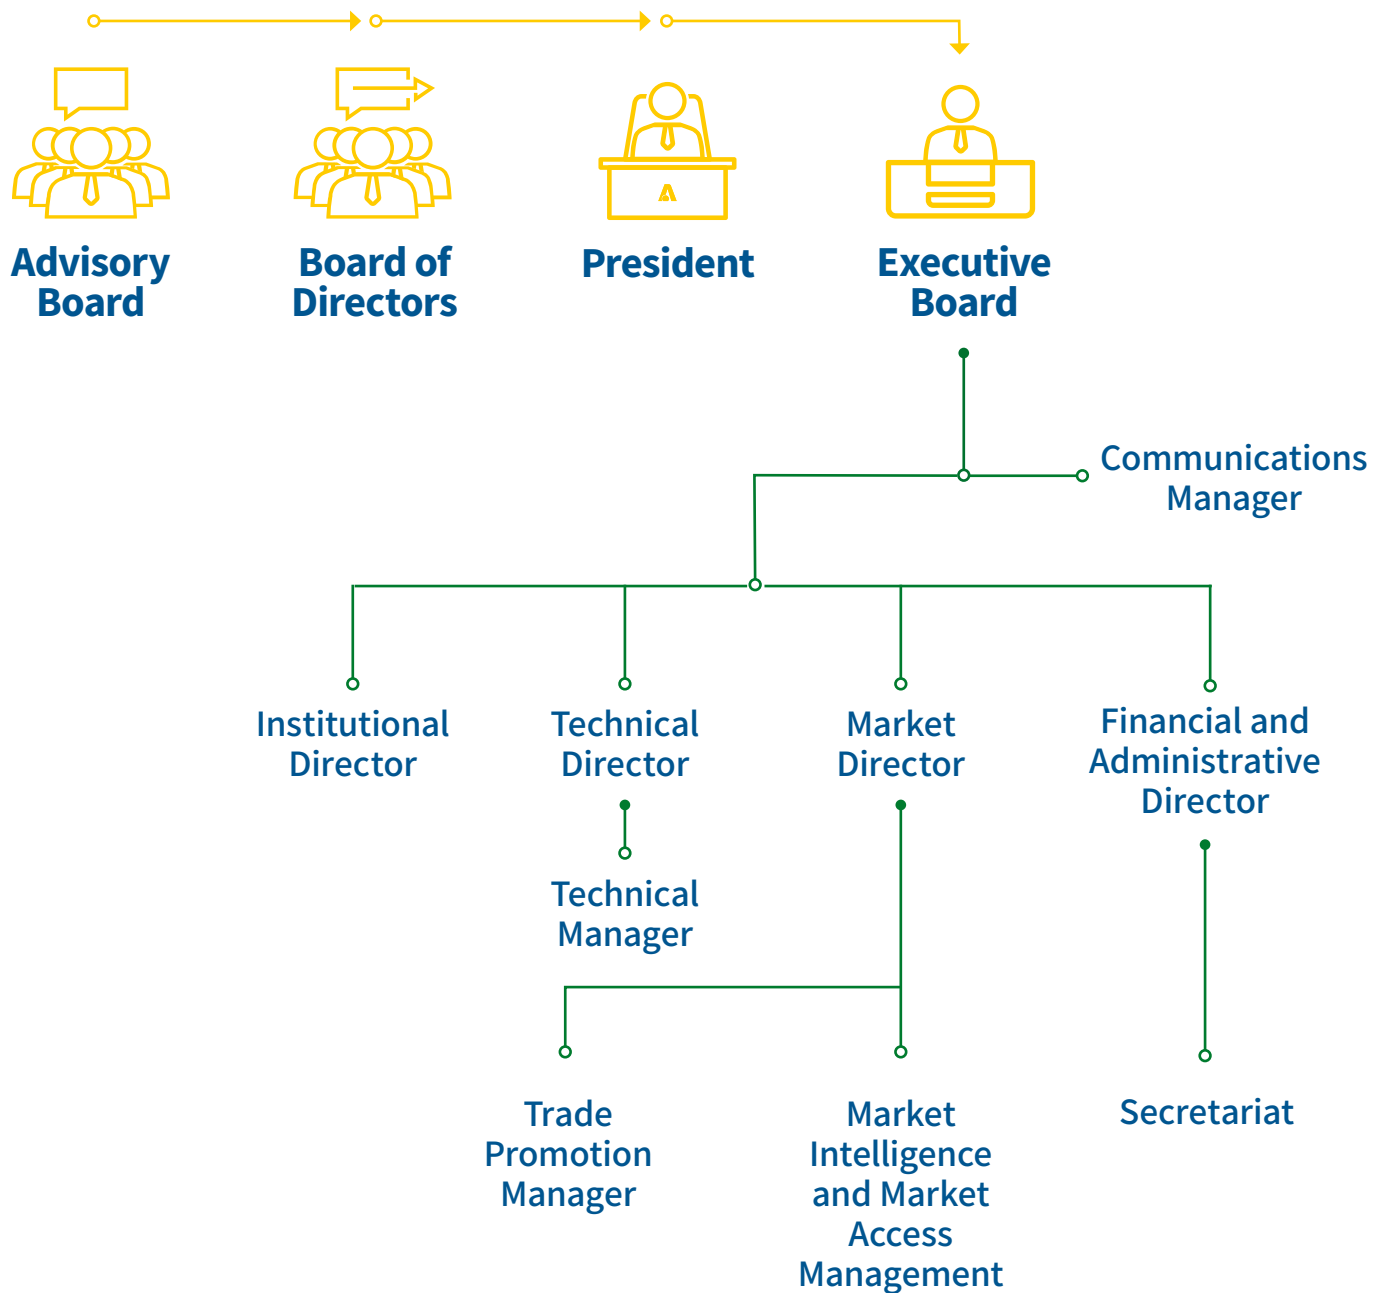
Advisory Board

Board of Directors

President

Executive Board

Communications Manager

Institutional Director

Technical Director

Technical Manager

Market Director

Financial and Administrative Director

Trade Promotion Manager

Market Intelligence and Market Access Management

Secretariat